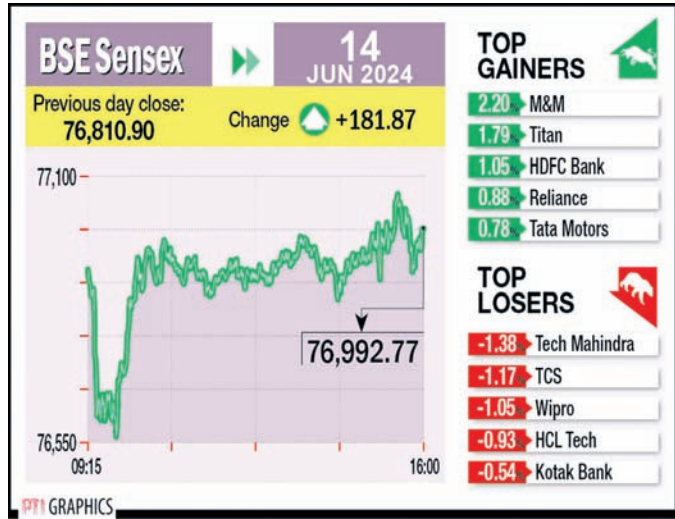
BSE Sensex

14 JUN 2024

Previous day close: 76,810.90

Change +181.87

77,100

76,992.77

76,550

09:15

16:00

TOP GAINERS

| 2.20 | M&M |
|---|---|
| 1.79 | Titan |
| 1.05 | HDFC Bank |
| 0.88 | Reliance |
| 0.78 | Tata Motors |

TOP LOSERS

| -1.38 | Tech Mahindra |
|---|---|
| -1.17 | TCS |
| -1.05 | Wipro |
| -0.93 | HCL Tech |
| -0.54 | Kotak Bank |

PTI GRAPHICS